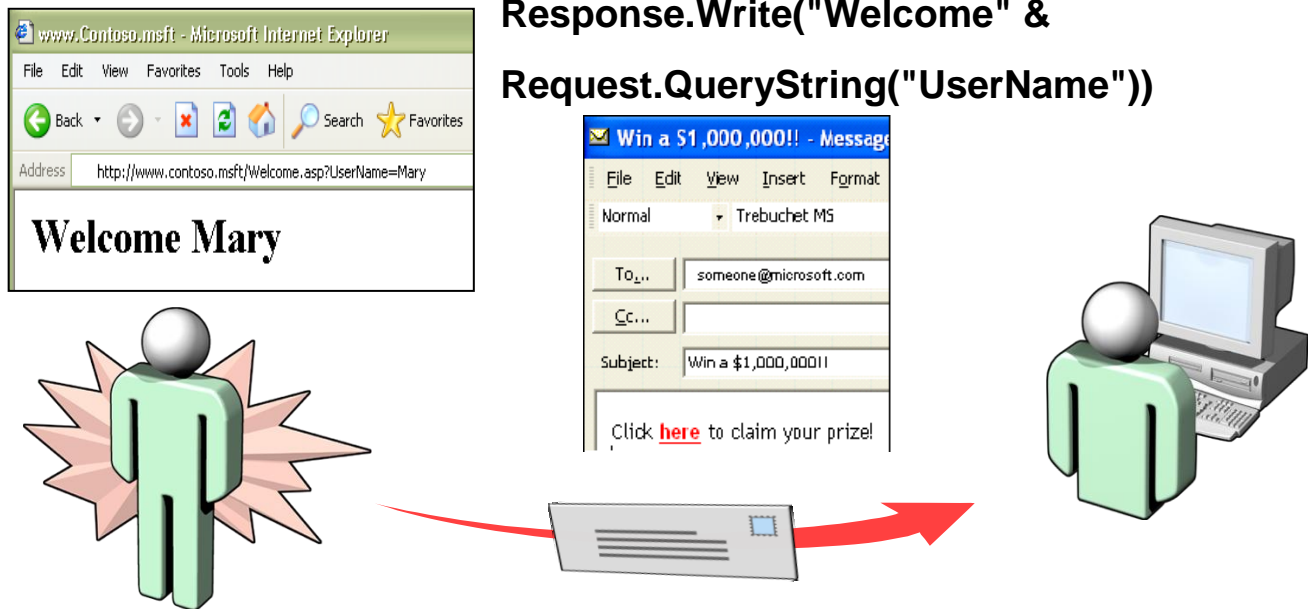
www.Contoso.msft - Microsoft Internet Explorer

File Edit View Favorites Tools Help

Back Search Favorites

Address http://www.contoso.msft/Welcome.asp?UserName=Mary

Welcome Mary

Response.Write("Welcome" & Request.QueryString("UserName"))

Win a $1,000,000!! - Message

File Edit View Insert Format

Normal Trebuchet MS

To... someone@microsoft.com

Cc...

Subject: Win a $1,000,000!!

Click here to claim your prize!